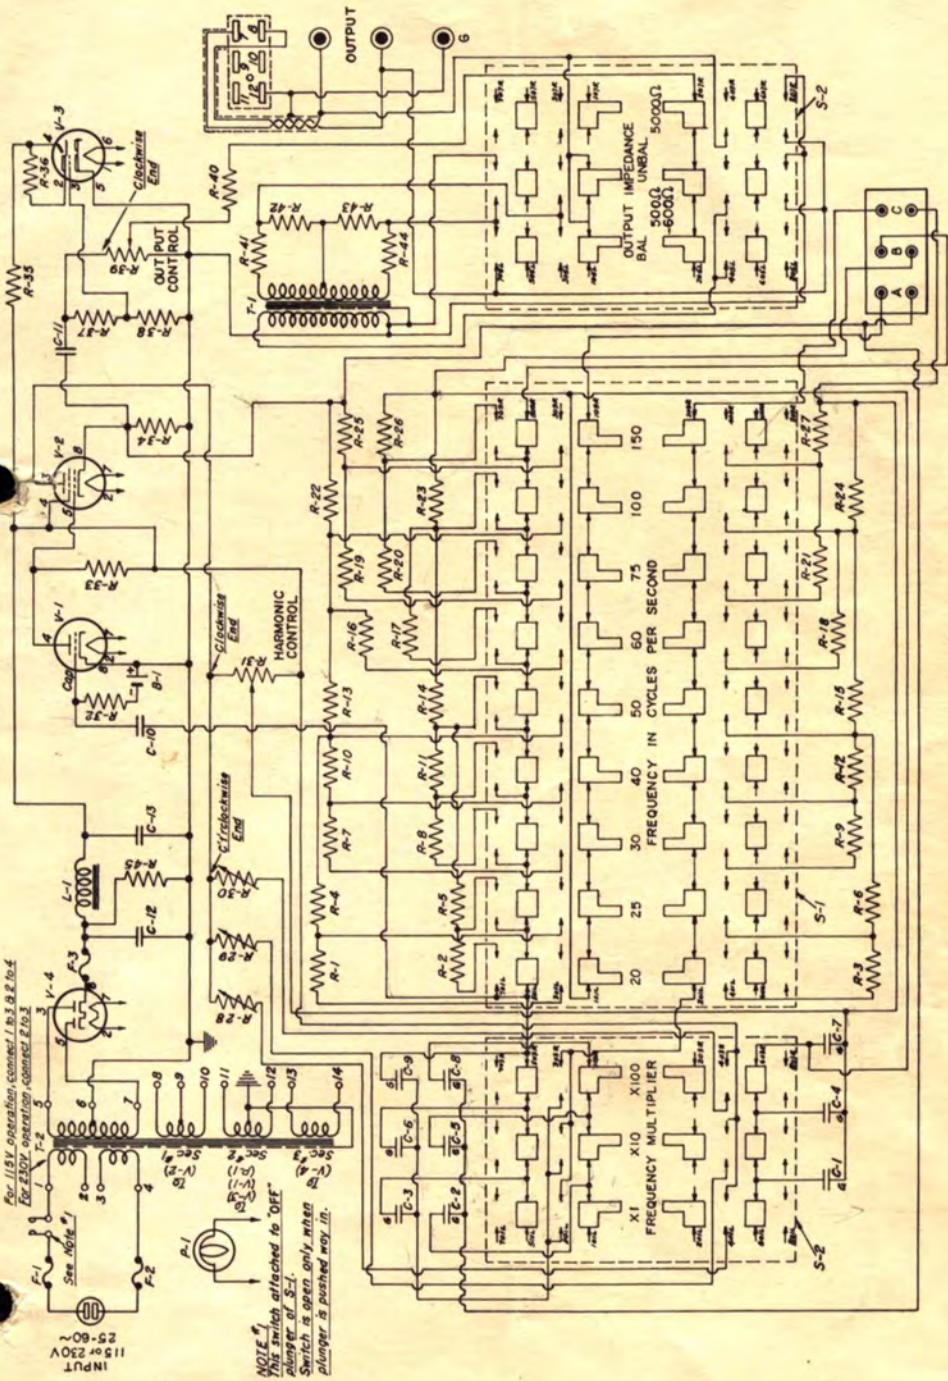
For 115V operation, connect 1 to 3 & 2 to 4
For 230V operation, connect 2 to 3

INPUT
115 or 230V
25-60~

See Note #1

F-1
F-2
T-2
1
2
3
4
5
6
7
8
9
10
11
12
13
14
Sec #1 (V-2)
Sec #2 (V-1) (V-3)
Sec #3 (V-4)

P-1

NOTE #1
This switch attached to "OFF" plunger of S-1.
Switch is open only when plunger is pushed way in.

V-4
F-3
C-12
L-1
R-45
C-13
R-28
R-29
R-30
C'Clockwise End
R-31
Clockwise End
HARMONIC CONTROL
C-10
R-32
B-1
Cap
V-1
R-33
V-2
R-34
C-11
R-37
R-38
R-39
OUTPUT CONTROL
Clockwise End
R-36
V-3
R-35
R-40
R-41
R-42
R-43
R-44
T-1

OUTPUT
6

OUTPUT IMPEDANCE
BAL 500Ω 600Ω
UNBAL 5000Ω
S-2

A
B
C

R-1
R-2
R-3
R-4
R-5
R-6
R-7
R-8
R-9
R-10
R-11
R-12
R-13
R-14
R-15
R-16
R-17
R-18
R-19
R-20
R-21
R-22
R-23
R-24
R-25
R-26
R-27

20
25
30
40
50
60
75
100
150
FREQUENCY IN CYCLES PER SECOND
S-1

C-1
C-2
C-3
C-4
C-5
C-6
C-7
C-8
C-9
X1
X10
X100
FREQUENCY MULTIPLIER
S-2